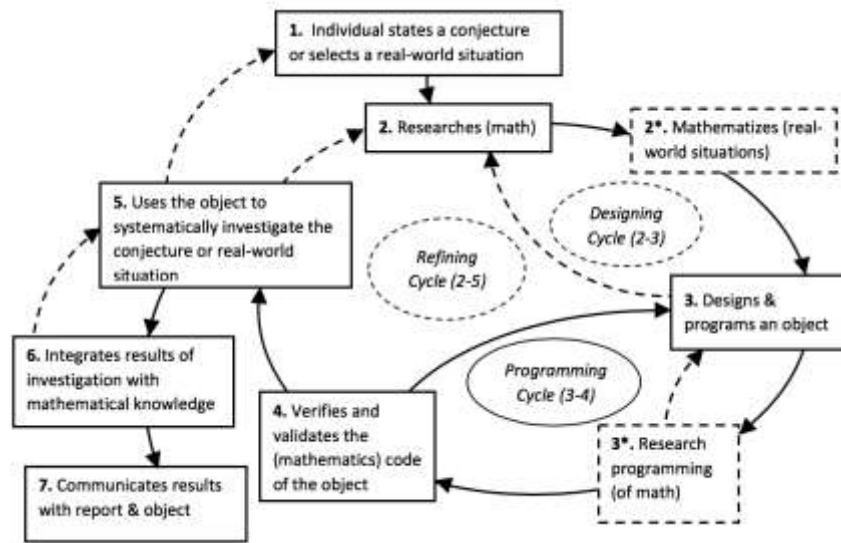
**1.** Individual states a conjecture or selects a real-world situation

**2.** Researches (math)

**2\*.** Mathematizes (real-world situations)

*Designing Cycle (2-3)*

**5.** Uses the object to systematically investigate the conjecture or real-world situation

*Refining Cycle (2-5)*

**3.** Designs & programs an object

**6.** Integrates results of investigation with mathematical knowledge

*Programming Cycle (3-4)*

**4.** Verifies and validates the (mathematics) code of the object

**3\*.** Research programming (of math)

**7.** Communicates results with report & object